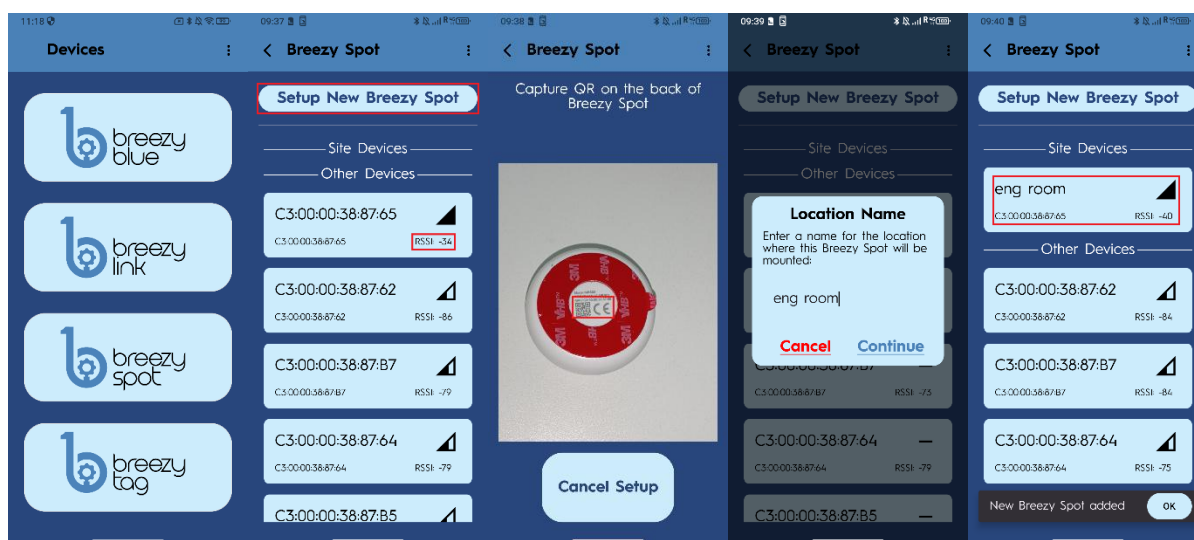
11:18

Devices

breezy blue

breezy link

breezy spot

breezy tag

09:37

Breezy Spot

Setup New Breezy Spot

Site Devices

Other Devices

C3:00:00:38:87:65
C3:00:00:38:87:65 RSSI: -34

C3:00:00:38:87:62
C3:00:00:38:87:62 RSSI: -86

C3:00:00:38:87:B7
C3:00:00:38:87:B7 RSSI: -79

C3:00:00:38:87:64
C3:00:00:38:87:64 RSSI: -79

C3:00:00:38:87:B5

09:38

Breezy Spot

Capture QR on the back of Breezy Spot

3M

CE

Cancel Setup

09:39

Breezy Spot

Setup New Breezy Spot

Site Devices

Other Devices

Location Name

Enter a name for the location where this Breezy Spot will be mounted:

eng room

Cancel Continue

C3:00:00:38:87:B7 RSSI: -73

C3:00:00:38:87:64
C3:00:00:38:87:64 RSSI: -79

C3:00:00:38:87:B5

09:40

Breezy Spot

Setup New Breezy Spot

Site Devices

eng room
C3:00:00:38:87:65 RSSI: -40

Other Devices

C3:00:00:38:87:62
C3:00:00:38:87:62 RSSI: -84

C3:00:00:38:87:B7
C3:00:00:38:87:B7 RSSI: -84

C3:00:00:38:87:64
C3:00:00:38:87:64 RSSI: -75

New Breezy Spot added OK